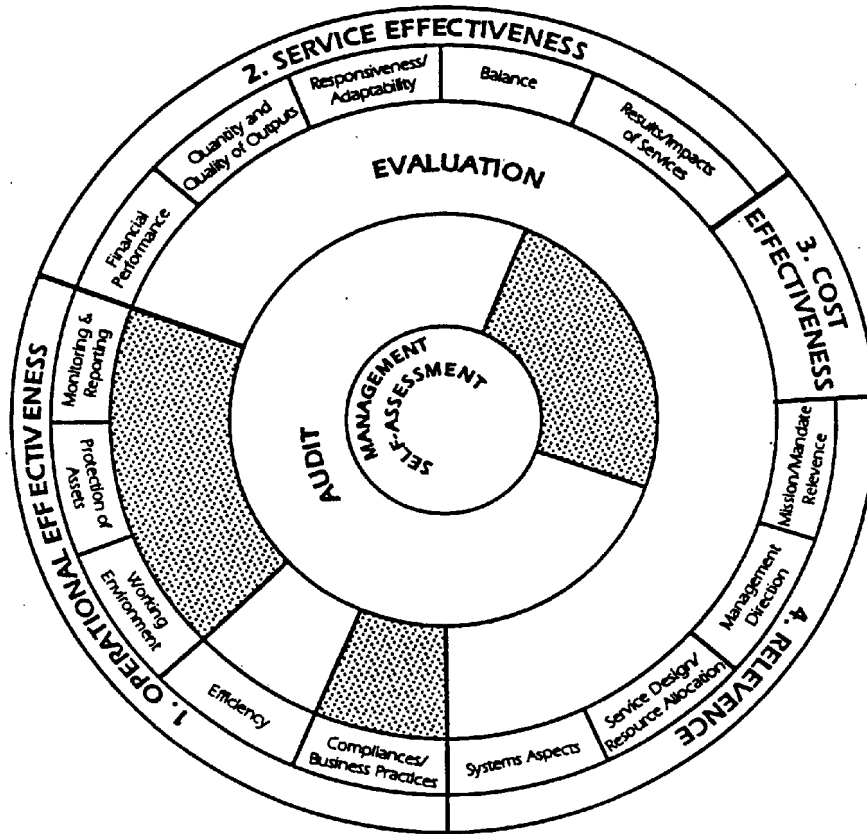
2. SERVICE EFFECTIVENESS

Responsiveness/ Adaptability

Balance

Results/Impacts of Services

Quantity and Quality of Outputs

Financial Performance

EVALUATION

3. COST EFFECTIVENESS

Mission/Mandate Relevence

Management Direction

4. RELEVENCE

Service Design/ Resource Allocation

Systems Aspects

Compliances/ Business Practices

Efficiency

Working Environment

Protection of Assets

Monitoring & Reporting

1. OPERATIONAL EFFECTIVENESS

AUDIT

MANAGEMENT SELF-ASSESSMENT